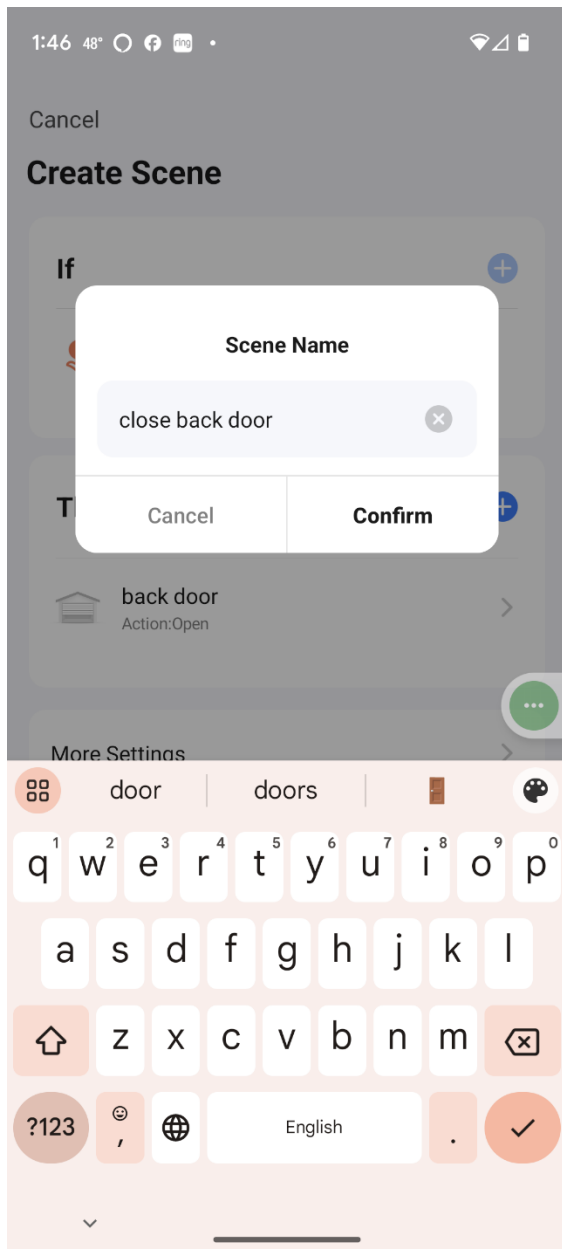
1:46 48° ring •

Cancel

Create Scene

If

Scene Name

close back door

Cancel

Confirm

Th

back door
Action:Open

More Settings

door | doors

q w e r t y u i o p
1 2 3 4 5 6 7 8 9 0

a s d f g h j k l

z x c v b n m

?123 , English .